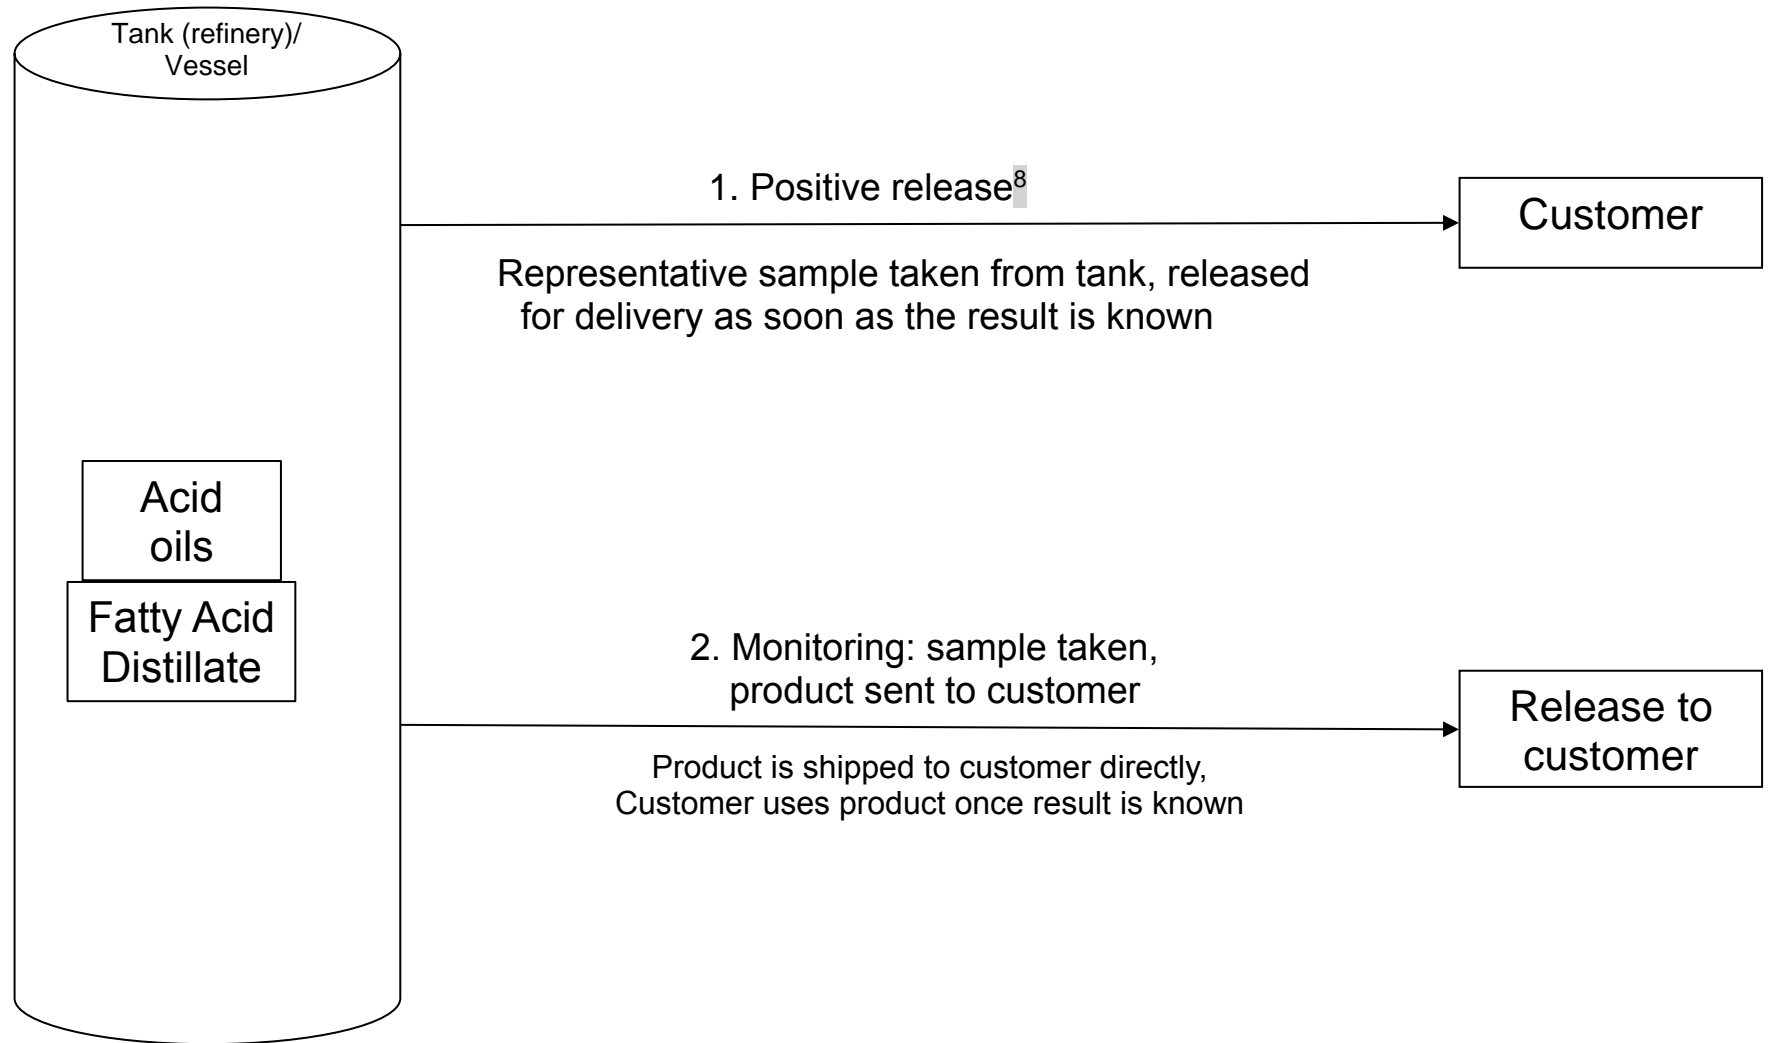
Tank (refinery)/ Vessel

1. Positive release$^8$

Customer

Representative sample taken from tank, released for delivery as soon as the result is known

Acid oils

Fatty Acid Distillate

2. Monitoring: sample taken, product sent to customer

Release to customer

Product is shipped to customer directly, Customer uses product once result is known